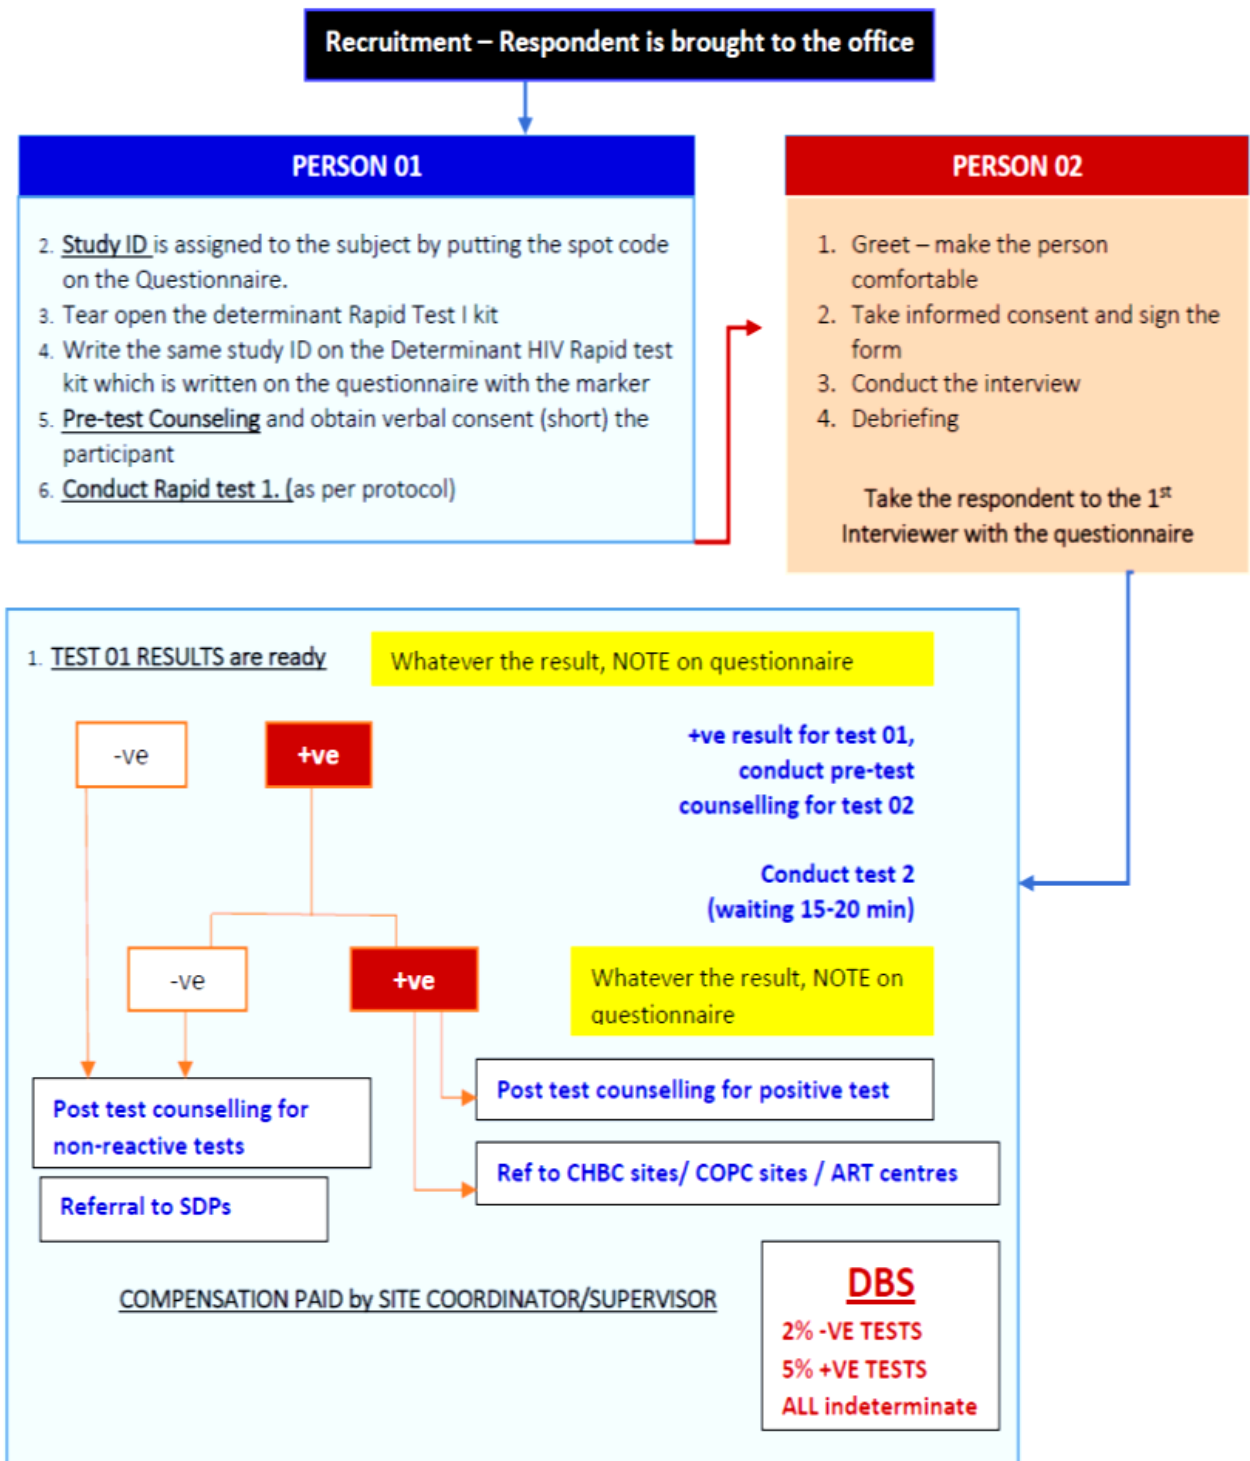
Recruitment – Respondent is brought to the office

PERSON 01

2. Study ID is assigned to the subject by putting the spot code on the Questionnaire.
3. Tear open the determinant Rapid Test I kit
4. Write the same study ID on the Determinant HIV Rapid test kit which is written on the questionnaire with the marker
5. Pre-test Counseling and obtain verbal consent (short) the participant
6. Conduct Rapid test 1. (as per protocol)

PERSON 02

1. Greet – make the person comfortable
2. Take informed consent and sign the form
3. Conduct the interview
4. Debriefing

Take the respondent to the 1$^{st}$ Interviewer with the questionnaire

1. TEST 01 RESULTS are ready

Whatever the result, NOTE on questionnaire

-ve

+ve

+ve result for test 01, conduct pre-test counselling for test 02

Conduct test 2 (waiting 15-20 min)

-ve

+ve

Whatever the result, NOTE on questionnaire

Post test counselling for positive test

Post test counselling for non-reactive tests

Ref to CHBC sites/ COPC sites / ART centres

Referral to SDPs

COMPENSATION PAID by SITE COORDINATOR/SUPERVISOR

DBS
2% -VE TESTS
5% +VE TESTS
ALL indeterminate